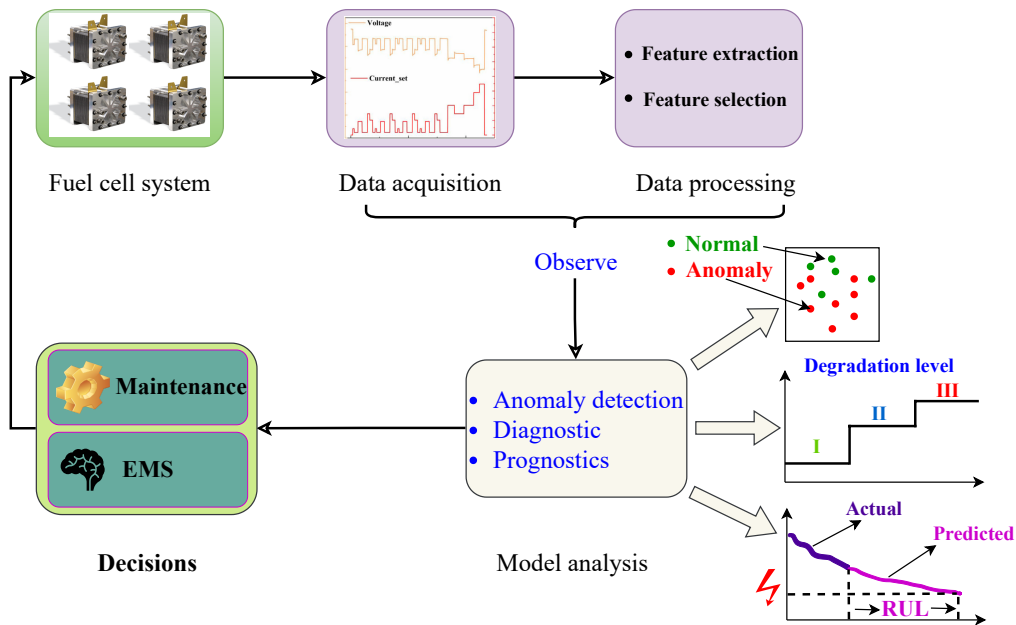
Voltage

Current_set

• Feature extraction

• Feature selection

Fuel cell system

Data acquisition

Data processing

Observe

• Normal

• Anomaly

Degradation level

I

II

III

Maintenance

EMS

• Anomaly detection
• Diagnostic
• Prognostics

Actual

Predicted

RUL

Decisions

Model analysis